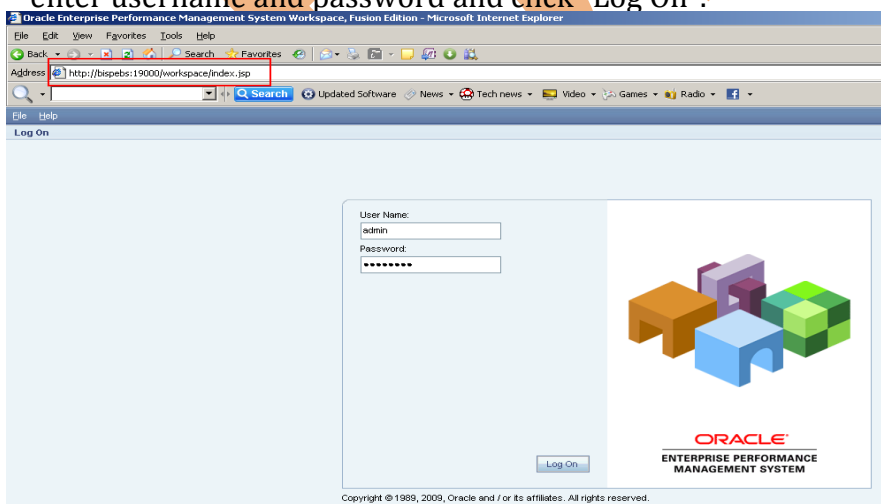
enter username and password and click "Log on".

Oracle Enterprise Performance Management System Workspace, Fusion Edition - Microsoft Internet Explorer

File Edit View Favorites Tools Help

Back Search Favorites

Address http://bispebs:19000/workspace/index.jsp

Search Updated Software News Tech news Video Games Radio

File Help

Log On

User Name:
admin
Password:
•••••••••

Log On

ORACLE
ENTERPRISE PERFORMANCE MANAGEMENT SYSTEM

Copyright © 1989, 2009, Oracle and / or its affiliates. All rights reserved.